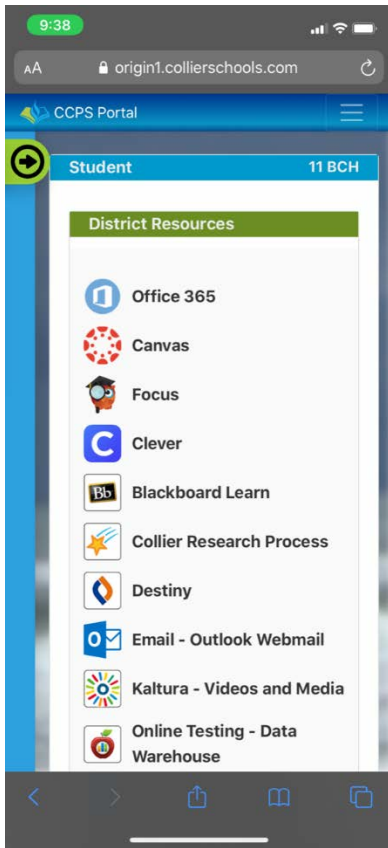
9:38

AA origin1.collierschools.com

CCPS Portal

Student 11 BCH

District Resources

Office 365

Canvas

Focus

Clever

Bb Blackboard Learn

Collier Research Process

Destiny

Email - Outlook Webmail

Kaltura - Videos and Media

Online Testing - Data Warehouse